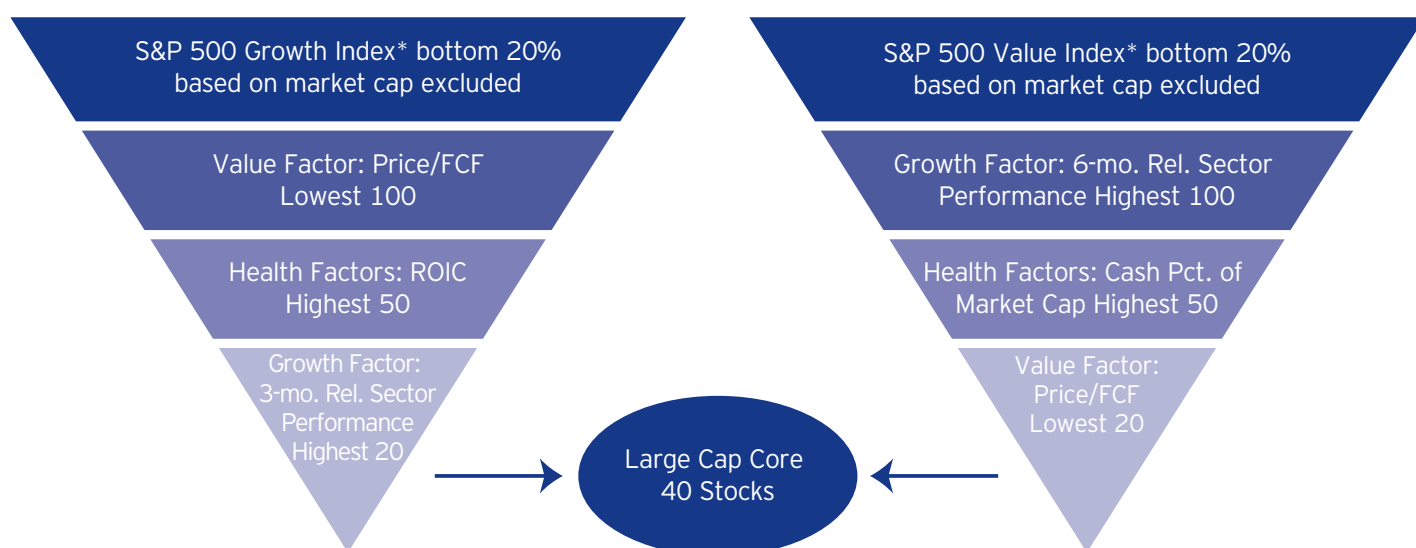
S&P 500 Growth Index* bottom 20% based on market cap excluded

Value Factor: Price/FCF Lowest 100

Health Factors: ROIC Highest 50

Growth Factor: 3-mo. Rel. Sector Performance Highest 20

S&P 500 Value Index* bottom 20% based on market cap excluded

Growth Factor: 6-mo. Rel. Sector Performance Highest 100

Health Factors: Cash Pct. of Market Cap Highest 50

Value Factor: Price/FCF Lowest 20

Large Cap Core 40 Stocks